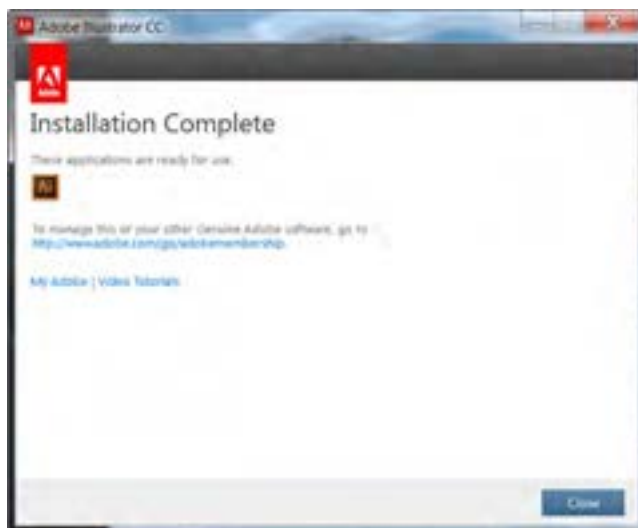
Adobe Illustrator CC

Installation Complete

These applications are ready for use.

Ai

To manage this or your other Genuine Adobe software, go to http://www.adobe.com/go/adobemembership.

My Adobe | Video Tutorials

Close